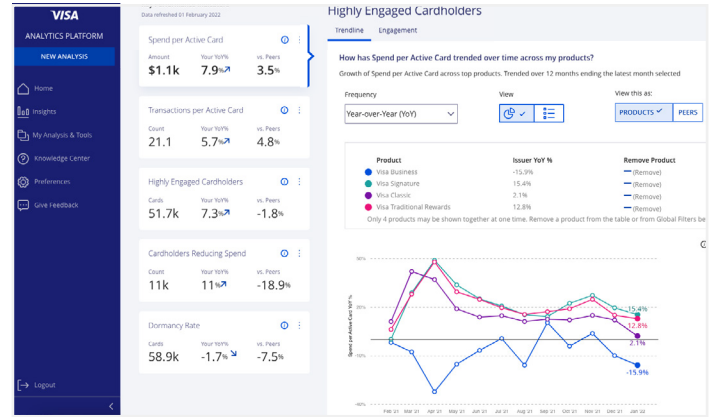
VISA
ANALYTICS PLATFORM
NEW ANALYSIS
Home
Insights
My Analysis & Tools
Knowledge Center
Preferences
Give Feedback
Logout

Data refreshed 01 February 2022

Spend per Active Card
Amount $1.1k
Your YoY% 7.9%
vs. Peers 3.5%

Transactions per Active Card
Count 21.1
Your YoY% 5.7%
vs. Peers 4.8%

Highly Engaged Cardholders
Cards 51.7k
Your YoY% 7.3%
vs. Peers -1.8%

Cardholders Reducing Spend
Count 11k
Your YoY% 11%
vs. Peers -18.9%

Dormancy Rate
Cards 58.9k
Your YoY% -1.7%
vs. Peers -7.5%

Highly Engaged Cardholders
Trendline Engagement

How has Spend per Active Card trended over time across my products?
Growth of Spend per Active Card across top products. Trended over 12 months ending the latest month selected

Frequency
Year-over-Year (YoY)
View
View this as:
PRODUCTS PEERS

| Product | Issuer YoY % | Remove Product |
|---|---|---|
| Visa Business | -15.9% | (Remove) |
| Visa Signature | 15.4% | (Remove) |
| Visa Classic | 2.1% | (Remove) |
| Visa Traditional Rewards | 12.8% | (Remove) |

Only 4 products may be shown together at one time. Remove a product from the table or from Global Filters be

Spend per Active Card YoY %
60%
30%
0%
-30%
-60%
15.4%
12.8%
2.1%
-15.9%
Feb '21 Mar '21 Apr '21 May '21 Jun '21 Jul '21 Aug '21 Sep '21 Oct '21 Nov '21 Dec '21 Jan '22